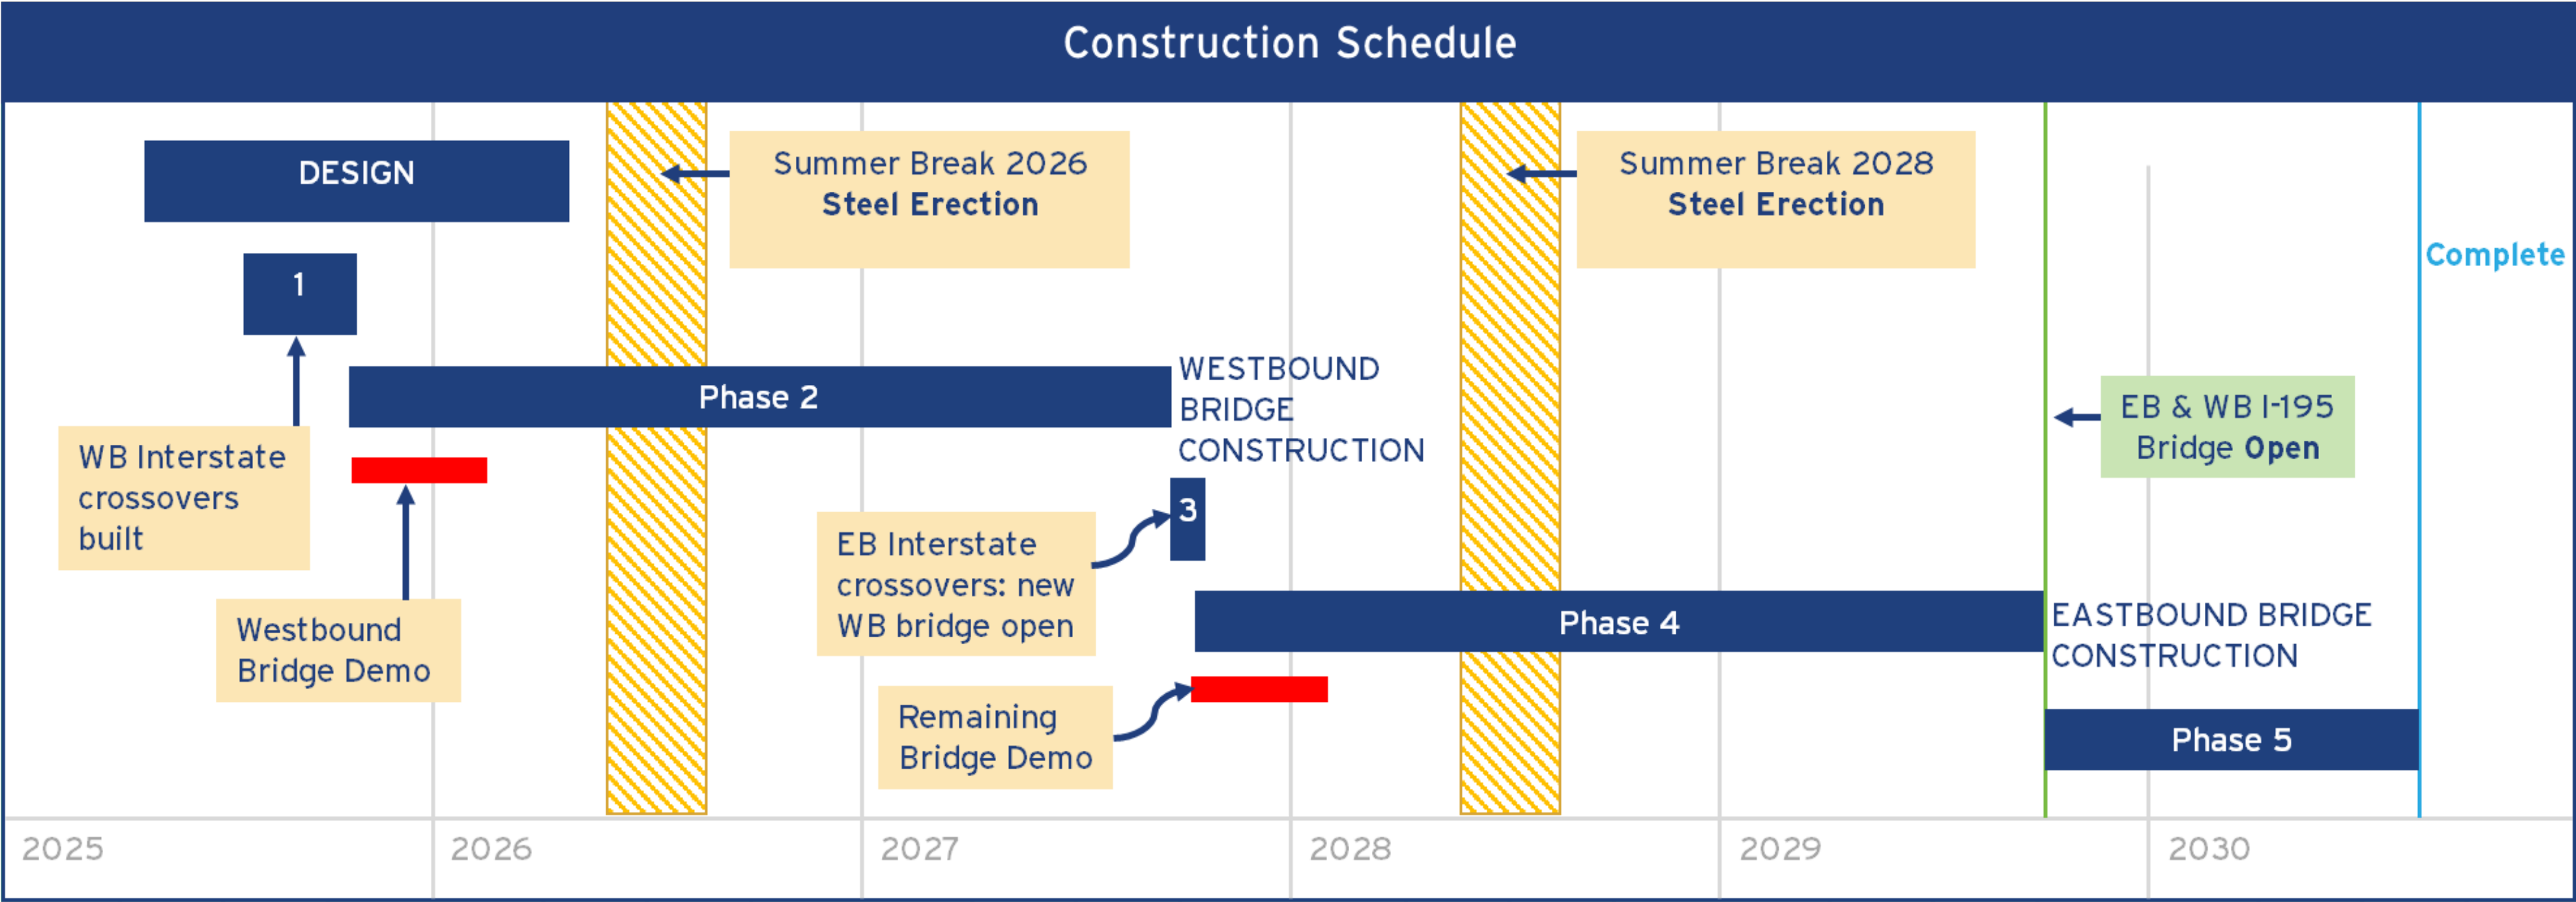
Construction Schedule

DESIGN

Summer Break 2026
Steel Erection

Summer Break 2028
Steel Erection

Complete

1

Phase 2

WESTBOUND BRIDGE CONSTRUCTION

EB & WB I-195
Bridge Open

WB Interstate crossovers built

3

EB Interstate crossovers: new WB bridge open

Phase 4

EASTBOUND BRIDGE CONSTRUCTION

Westbound Bridge Demo

Remaining Bridge Demo

Phase 5

2025
2026
2027
2028
2029
2030